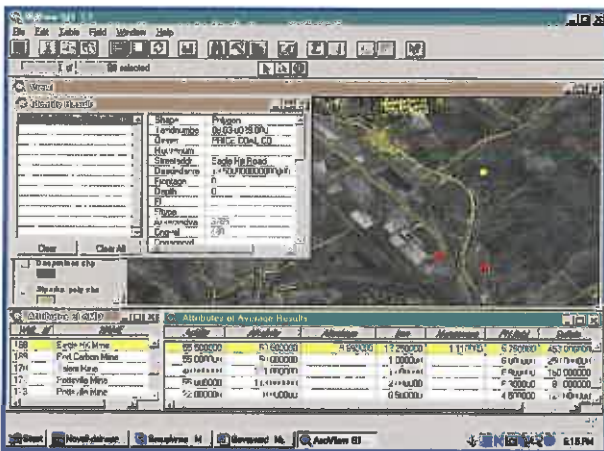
File Edit Table Field Window Help

of 58 selected

View

Identify Results

| Shape | Polygon |
|---|---|
| Landnumbe | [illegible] |
| Owner | PRICE COAL CO |
| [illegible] | |
| Streetaddr | Eagle Hk Road |
| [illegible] | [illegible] |
| Frontage | 0 |
| Depth | 0 |

Clear Clear All

Attributes of Average Results

| 158 | Eagle HK Mine |
|---|---|
| 1 | Port Carbon Mine |
| 17 | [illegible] |
| 17 | Pottsville Mine |
| 1 | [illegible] Mine |

Start ArcView GI 5:15 PM